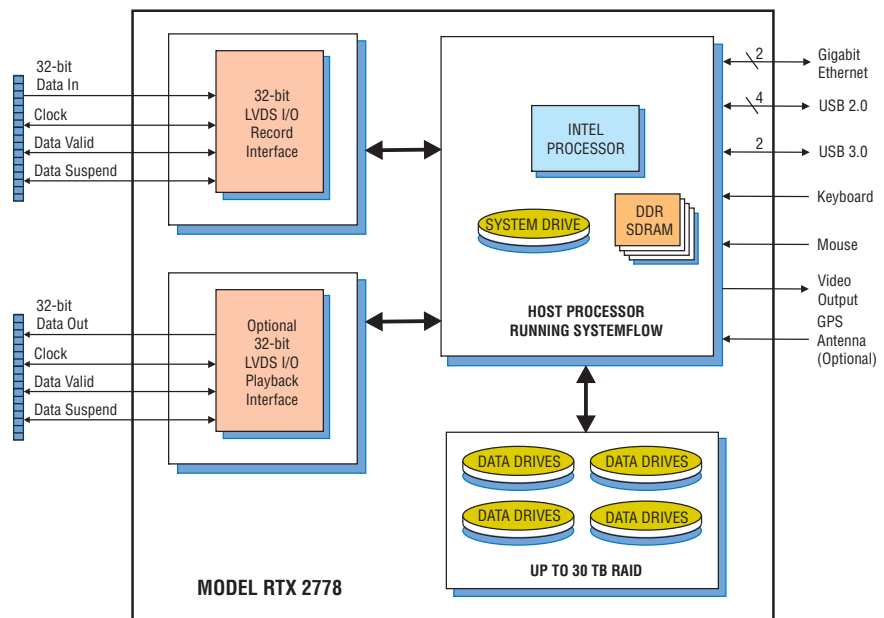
32-bit
Data In
Clock
Data Valid
Data Suspend

32-bit
LVDS I/O
Record
Interface

32-bit
Data Out
Clock
Data Valid
Data Suspend

Optional
32-bit
LVDS I/O
Playback
Interface

INTEL
PROCESSOR

SYSTEM DRIVE

DDR
SDRAM

HOST PROCESSOR
RUNNING SYSTEMFLOW

2
Gigabit
Ethernet
4
USB 2.0
2
USB 3.0
Keyboard
Mouse
Video
Output
GPS
Antenna
(Optional)

DATA DRIVES
DATA DRIVES
DATA DRIVES
DATA DRIVES

UP TO 30 TB RAID

MODEL RTX 2778